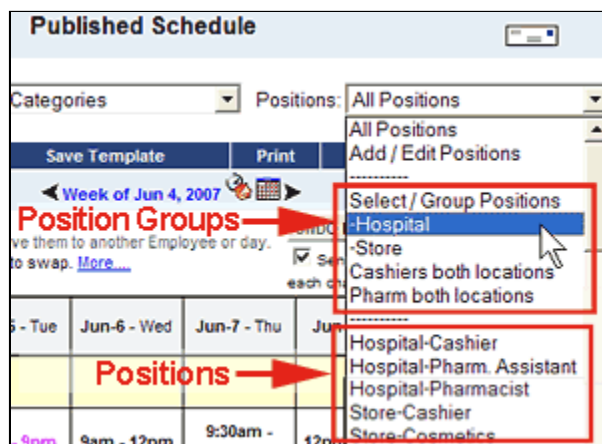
Published Schedule

Categories

Positions: All Positions

All Positions
Add / Edit Positions
----------
Select / Group Positions
-Hospital
-Store
Cashiers both locations
Pharm both locations
----------
Hospital-Cashier
Hospital-Pharm. Assistant
Hospital-Pharmacist
Store-Cashier
Store-Cosmetics

Save Template

Print

Week of Jun 4, 2007

ve them to another Employee or day. to swap. More....

each c

Position Groups

Positions

5 - Tue | Jun-6 - Wed | Jun-7 - Thu | Ju

9pm | 9am - 12pm | 9:30am - | 12p